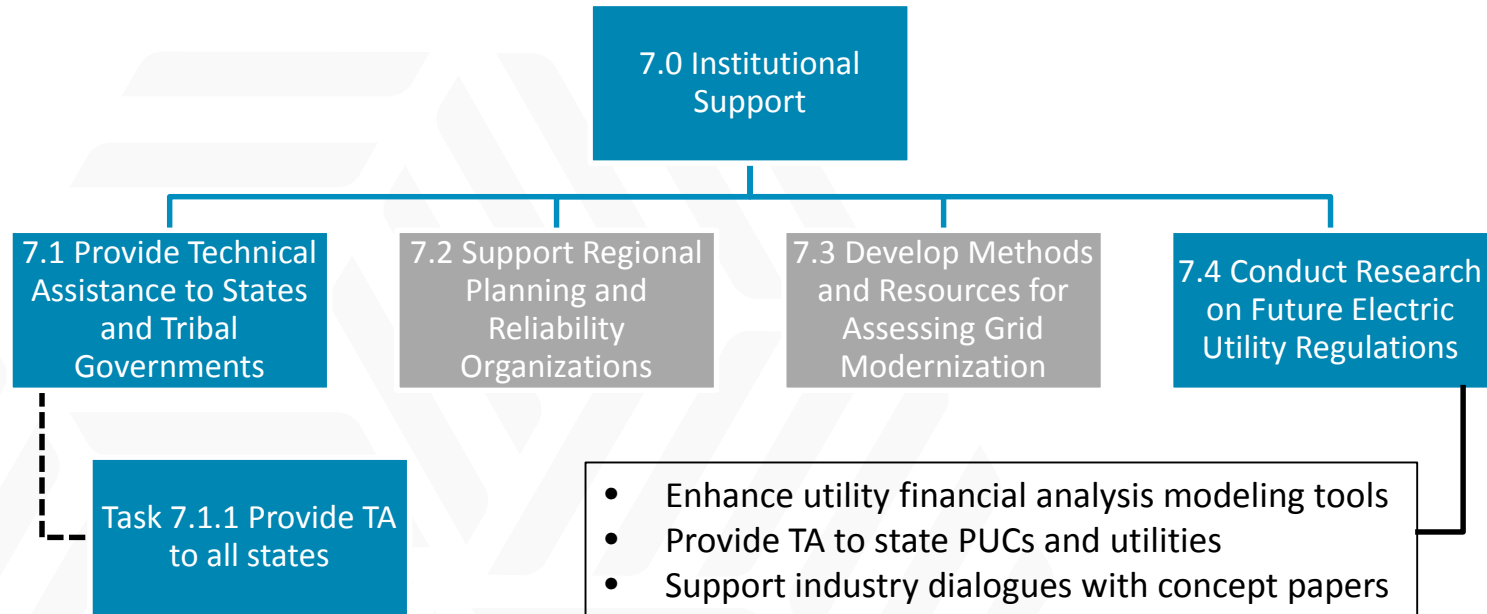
7.0 Institutional Support

7.1 Provide Technical Assistance to States and Tribal Governments

7.2 Support Regional Planning and Reliability Organizations

7.3 Develop Methods and Resources for Assessing Grid Modernization

7.4 Conduct Research on Future Electric Utility Regulations

Task 7.1.1 Provide TA to all states

- Enhance utility financial analysis modeling tools
- Provide TA to state PUCs and utilities
- Support industry dialogues with concept papers